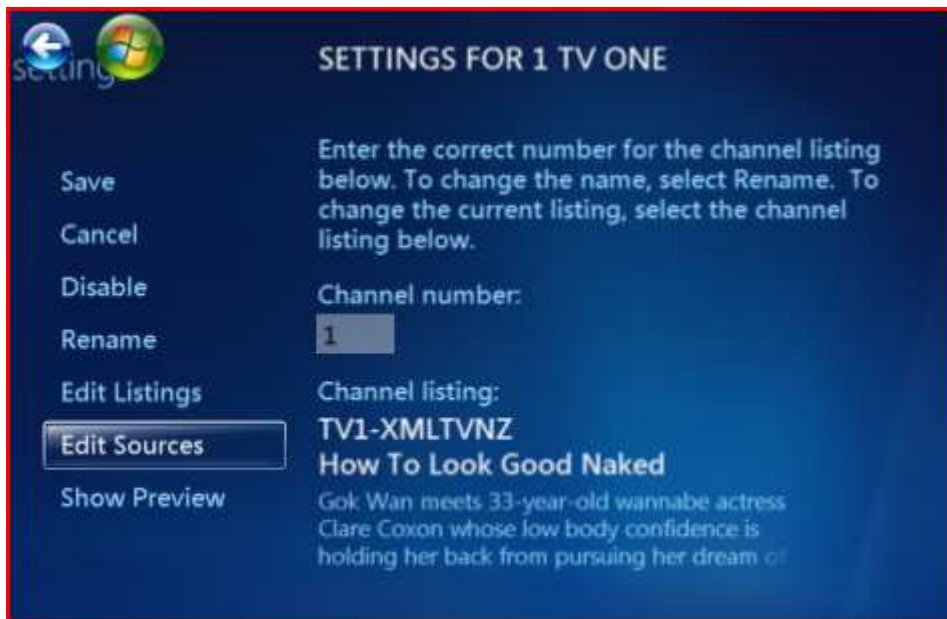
settings

SETTINGS FOR 1 TV ONE

Save

Cancel

Disable

Rename

Edit Listings

Edit Sources

Show Preview

Enter the correct number for the channel listing below. To change the name, select Rename. To change the current listing, select the channel listing below.

Channel number:

1

Channel listing:

TV1-XMLTVNZ

How To Look Good Naked

Gok Wan meets 33-year-old wannabe actress Clare Coxon whose low body confidence is holding her back from pursuing her dream of